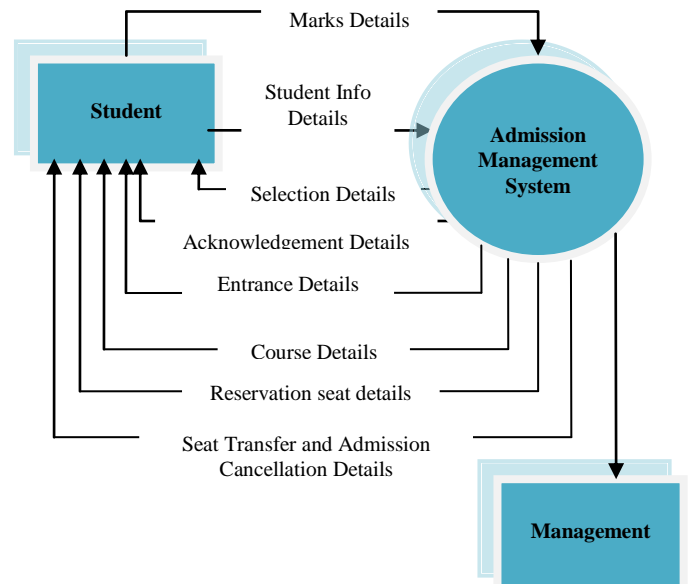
Marks Details

Student

Student Info Details

Admission Management System

Selection Details

Acknowledgement Details

Entrance Details

Course Details

Reservation seat details

Seat Transfer and Admission Cancellation Details

Management